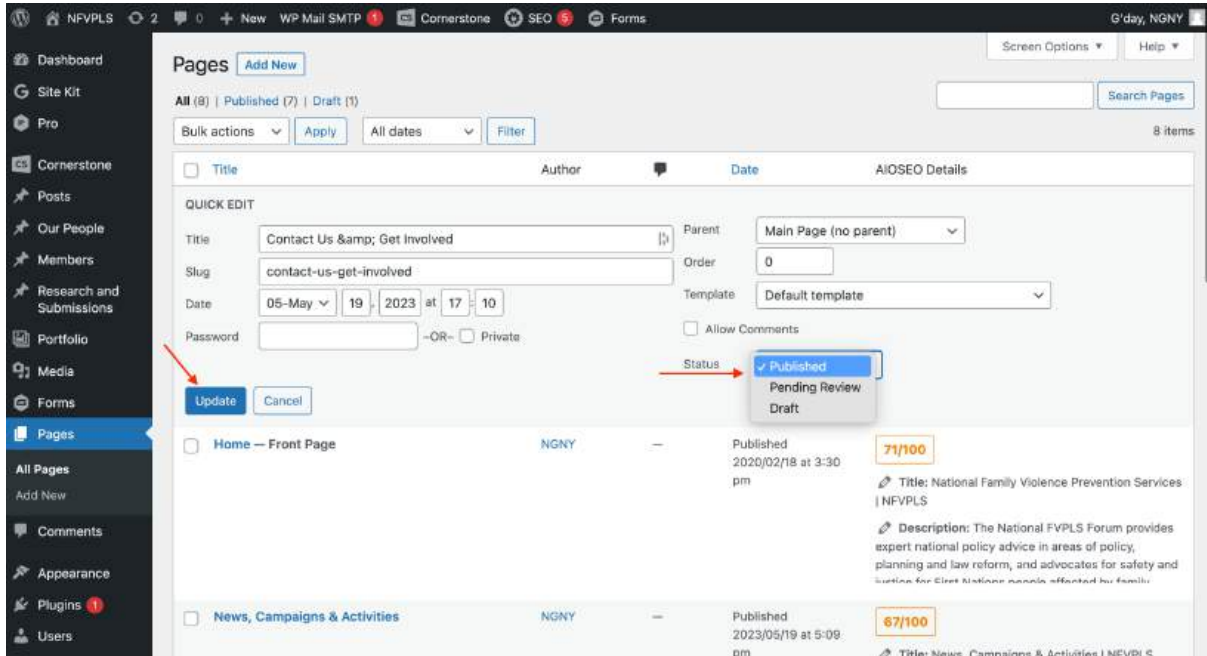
NFVPLS 2 0 + New WP Mail SMTP 1 Cornerstone SEO 5 Forms G'day, NGNY

Dashboard
Site Kit
Pro
Cornerstone
Posts
Our People
Members
Research and Submissions
Portfolio
Media
Forms
Pages
All Pages
Add New
Comments
Appearance
Plugins 1
Users

Screen Options ▼ Help ▼

Pages Add New

All (8) | Published (7) | Draft (1)

Search Pages

Bulk actions Apply All dates Filter 8 items

| Title | Author | | Date | AIOSEO Details |
|---|---|---|---|---|

QUICK EDIT

Title Contact Us &amp; Get Involved
Slug contact-us-get-involved
Date 05-May 19, 2023 at 17 : 10
Password –OR– Private

Parent Main Page (no parent)
Order 0
Template Default template
Allow Comments
Status ✓ Published
Pending Review
Draft

Update Cancel

| Title | Author | | Date | AIOSEO Details |
|---|---|---|---|---|
| Home — Front Page | NGNY | — | Published 2020/02/18 at 3:30 pm | 71/100 Title: National Family Violence Prevention Services \| NFVPLS Description: The National FVPLS Forum provides expert national policy advice in areas of policy, planning and law reform, and advocates for safety and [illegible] |
| News, Campaigns & Activities | NGNY | — | Published 2023/05/19 at 5:09 pm | 67/100 Title: News, Campaigns & Activities \| NFVPLS |